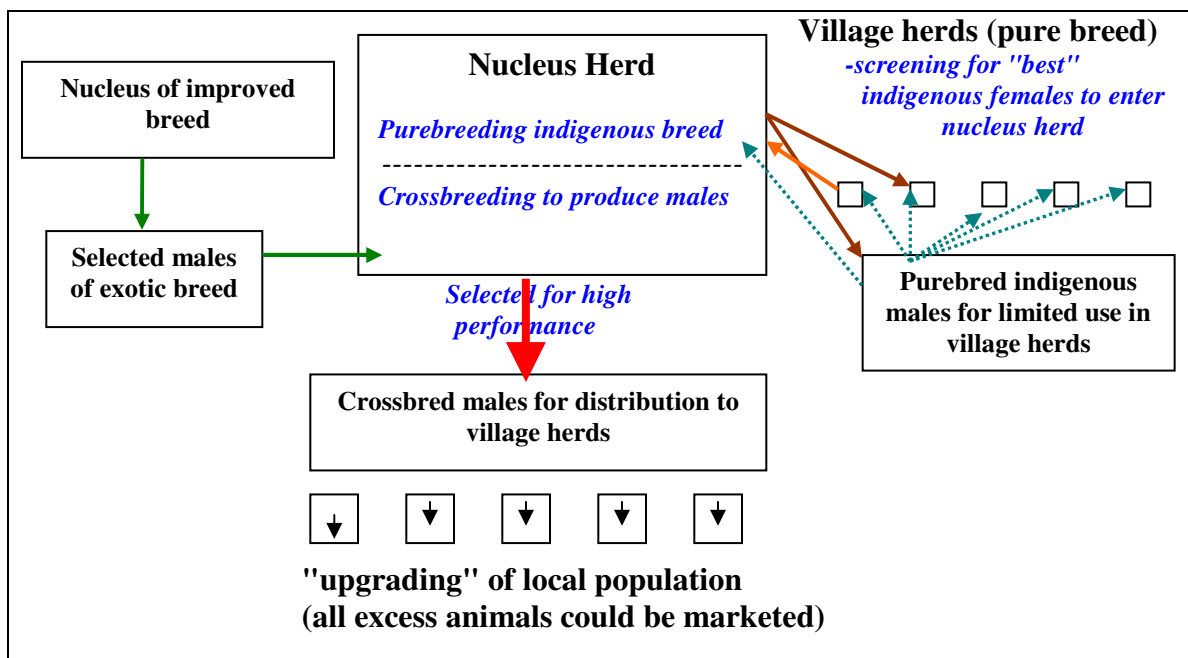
Nucleus of improved breed

Selected males of exotic breed

Nucleus Herd

Purebreeding indigenous breed

Crossbreeding to produce males

Village herds (pure breed)

-screening for "best" indigenous females to enter nucleus herd

Purebred indigenous males for limited use in village herds

Selected for high performance

Crossbred males for distribution to village herds

"upgrading" of local population
(all excess animals could be marketed)